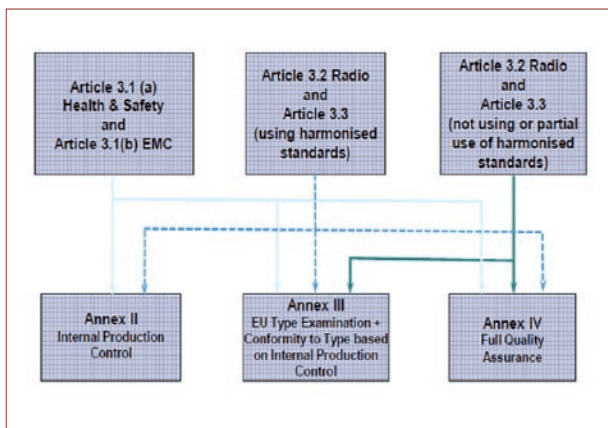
Article 3.1 (a) Health & Safety and Article 3.1(b) EMC

Article 3.2 Radio and Article 3.3 (using harmonised standards)

Article 3.2 Radio and Article 3.3 (not using or partial use of harmonised standards)

Annex II Internal Production Control

Annex III EU Type Examination + Conformity to Type based on Internal Production Control

Annex IV Full Quality Assurance